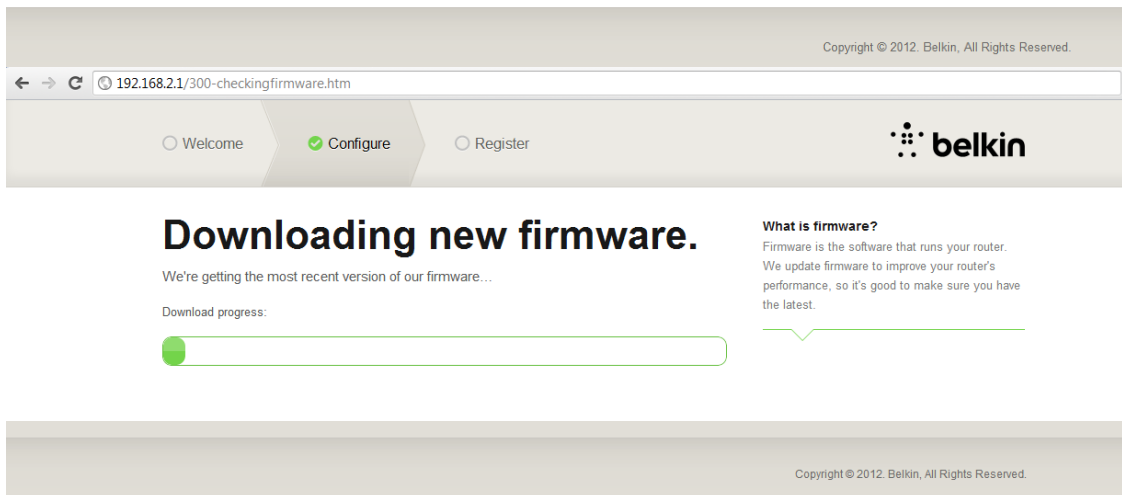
Copyright © 2012. Belkin, All Rights Reserved.

192.168.2.1/300-checkingfirmware.htm

Welcome

Configure

Register

belkin

Downloading new firmware.

We're getting the most recent version of our firmware...

Download progress:

What is firmware?

Firmware is the software that runs your router. We update firmware to improve your router's performance, so it's good to make sure you have the latest.

Copyright © 2012. Belkin, All Rights Reserved.